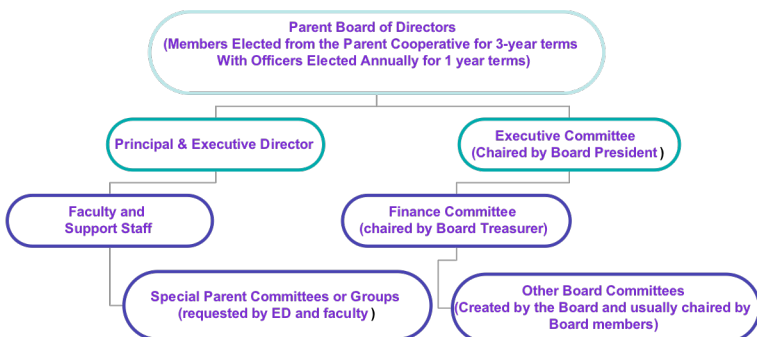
Parent Board of Directors
(Members Elected from the Parent Cooperative for 3-year terms
With Officers Elected Annually for 1 year terms)

Principal & Executive Director

Executive Committee
(Chaired by Board President)

Faculty and
Support Staff

Finance Committee
(chaired by Board Treasurer)

Special Parent Committees or Groups
(requested by ED and faculty)

Other Board Committees
(Created by the Board and usually chaired by
Board members)